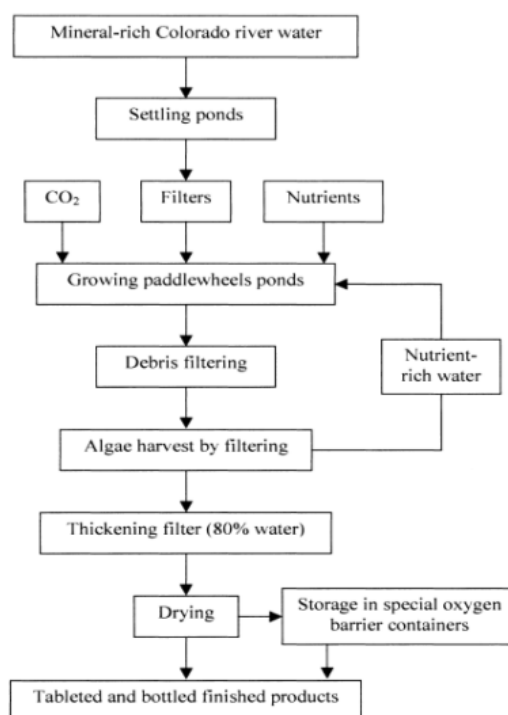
Mineral-rich Colorado river water

Settling ponds

$CO_2$

Filters

Nutrients

Growing paddlewheels ponds

Debris filtering

Nutrient-rich water

Algae harvest by filtering

Thickening filter (80% water)

Drying

Storage in special oxygen barrier containers

Tableted and bottled finished products